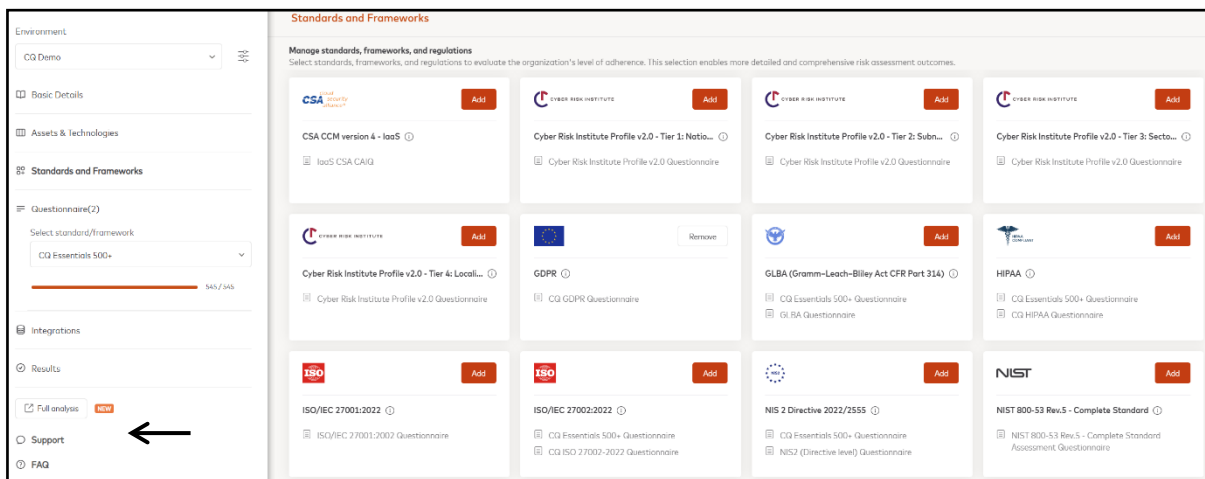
Environment

CQ Demo

Basic Details

Assets & Technologies

Standards and Frameworks

Questionnaire(2)

Select standard/framework

CQ Essentials 500+

545 / 545

Integrations

Results

Full analysis NEW

Support

FAQ

Standards and Frameworks

Manage standards, frameworks, and regulations

Select standards, frameworks, and regulations to evaluate the organization's level of adherence. This selection enables more detailed and comprehensive risk assessment outcomes.

CSA cloud security alliance

Add

CSA CCM version 4 - IaaS

IaaS CSA CAIQ

CYBER RISK INSTITUTE

Add

Cyber Risk Institute Profile v2.0 - Tier 1: Natio...

Cyber Risk Institute Profile v2.0 Questionnaire

CYBER RISK INSTITUTE

Add

Cyber Risk Institute Profile v2.0 - Tier 2: Subn...

Cyber Risk Institute Profile v2.0 Questionnaire

CYBER RISK INSTITUTE

Add

Cyber Risk Institute Profile v2.0 - Tier 3: Secto...

Cyber Risk Institute Profile v2.0 Questionnaire

CYBER RISK INSTITUTE

Add

Cyber Risk Institute Profile v2.0 - Tier 4: Locali...

Cyber Risk Institute Profile v2.0 Questionnaire

Remove

GDPR

CQ GDPR Questionnaire

Add

GLBA (Gramm-Leach-Bliley Act CFR Part 314)

CQ Essentials 500+ Questionnaire

GLBA Questionnaire

Add

HIPAA

CQ Essentials 500+ Questionnaire

CQ HIPAA Questionnaire

ISO

Add

ISO/IEC 27001:2022

ISO/IEC 27001:2002 Questionnaire

ISO

Add

ISO/IEC 27002:2022

CQ Essentials 500+ Questionnaire

CQ ISO 27002-2022 Questionnaire

Add

NIS 2 Directive 2022/2555

CQ Essentials 500+ Questionnaire

NIS2 (Directive level) Questionnaire

NIST

Add

NIST 800-53 Rev.5 - Complete Standard

NIST 800-53 Rev.5 - Complete Standard Assessment Questionnaire